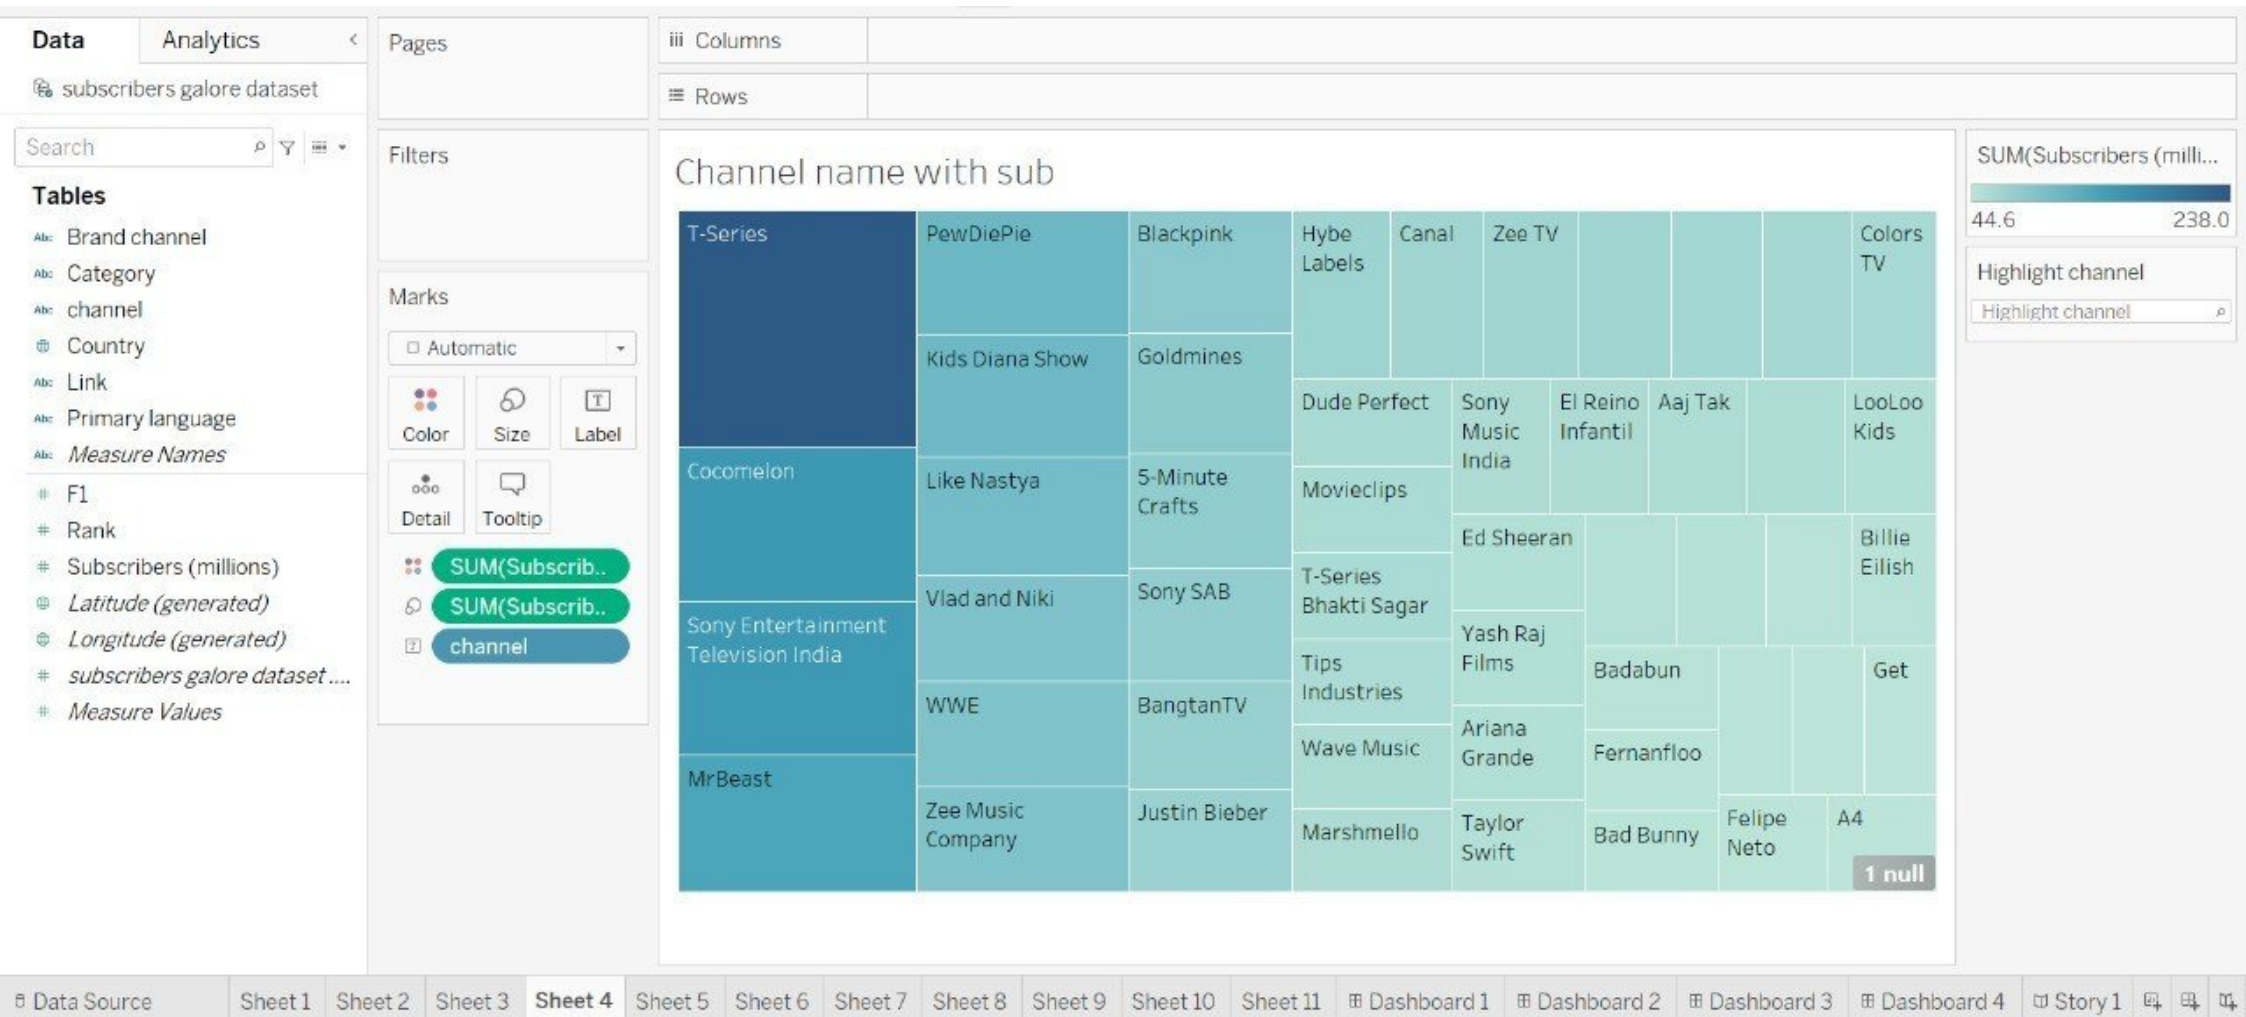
Data
Analytics
subscribers galore dataset
Search
Tables
Brand channel
Category
channel
Country
Link
Primary language
Measure Names
F1
Rank
Subscribers (millions)
Latitude (generated)
Longitude (generated)
subscribers galore dataset ....
Measure Values

Pages

Filters

Marks
Automatic
Color
Size
Label
Detail
Tooltip
SUM(Subscrib..
SUM(Subscrib..
channel

Columns
Rows

Channel name with sub

T-Series
Cocomelon
Sony Entertainment Television India
MrBeast
PewDiePie
Kids Diana Show
Like Nastya
Vlad and Niki
WWE
Zee Music Company
Blackpink
Goldmines
5-Minute Crafts
Sony SAB
BangtanTV
Justin Bieber
Hybe Labels
Canal
Zee TV
Colors TV
Dude Perfect
Sony Music India
El Reino Infantil
Aaj Tak
LooLoo Kids
Movieclips
Ed Sheeran
Billie Eilish
T-Series Bhakti Sagar
Yash Raj Films
Tips Industries
Badabun
Get
Wave Music
Ariana Grande
Fernanfloo
Marshmello
Taylor Swift
Bad Bunny
Felipe Neto
A4
1 null

SUM(Subscribers (milli...
44.6
238.0
Highlight channel
Highlight channel

Data Source
Sheet 1
Sheet 2
Sheet 3
Sheet 4
Sheet 5
Sheet 6
Sheet 7
Sheet 8
Sheet 9
Sheet 10
Sheet 11
Dashboard 1
Dashboard 2
Dashboard 3
Dashboard 4
Story 1